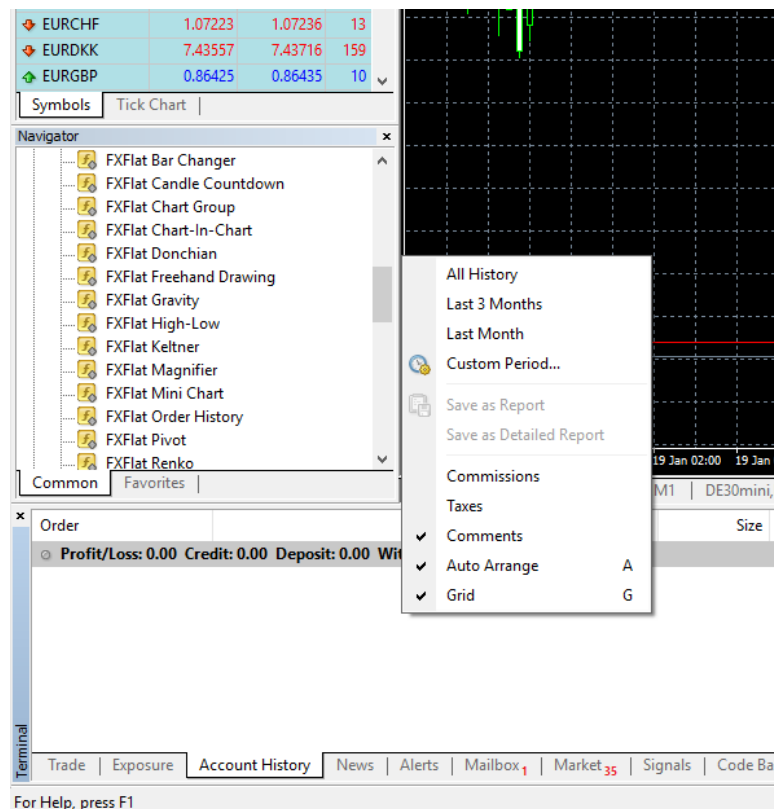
| | | | |
|---|---|---|---|
| EURCHF | 1.07223 | 1.07236 | 13 |
| EURDKK | 7.43557 | 7.43716 | 159 |
| EURGBP | 0.86425 | 0.86435 | 10 |

Symbols | Tick Chart |

Navigator ×

FXFlat Bar Changer
FXFlat Candle Countdown
FXFlat Chart Group
FXFlat Chart-In-Chart
FXFlat Donchian
FXFlat Freehand Drawing
FXFlat Gravity
FXFlat High-Low
FXFlat Keltner
FXFlat Magnifier
FXFlat Mini Chart
FXFlat Order History
FXFlat Pivot
FXFlat Renko

Common | Favorites |

All History
Last 3 Months
Last Month
Custom Period...
Save as Report
Save as Detailed Report
Commissions
Taxes
Comments
Auto Arrange A
Grid G

19 Jan 02:00 19 Jan

M1 | DE30mini,

×
Order
Size
Profit/Loss: 0.00 Credit: 0.00 Deposit: 0.00 Wit

Terminal

Trade | Exposure | Account History | News | Alerts | Mailbox 1 | Market 35 | Signals | Code Ba

For Help, press F1